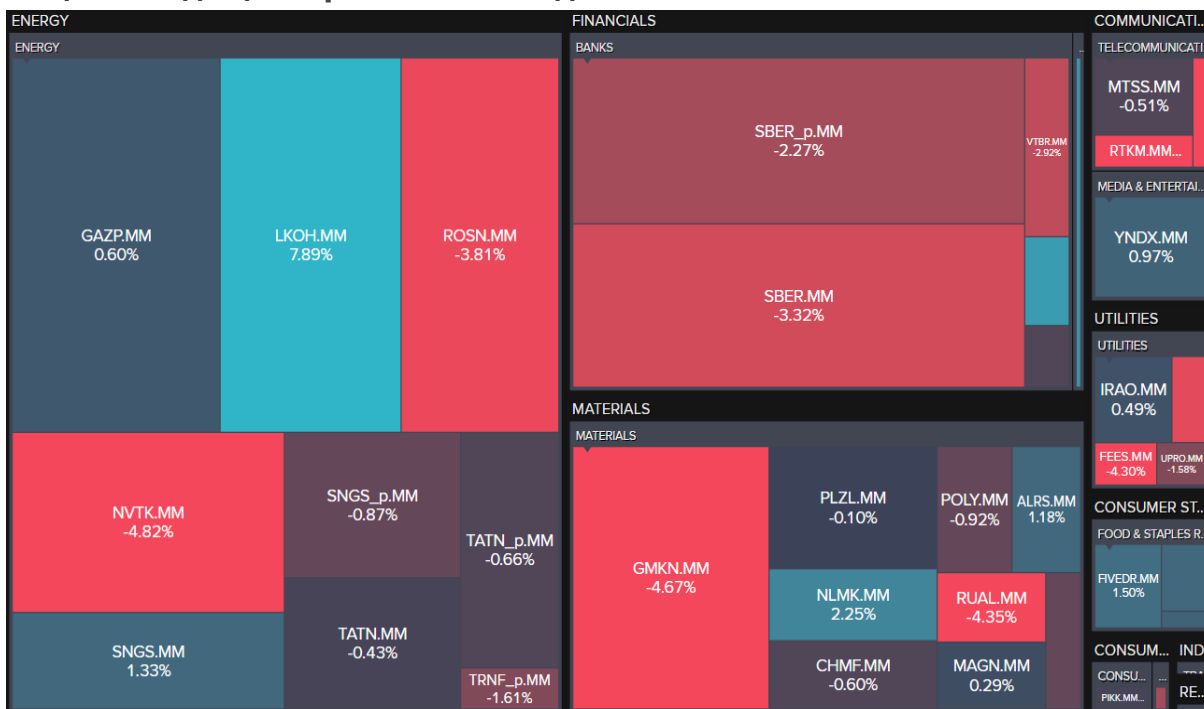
ENERGY
ENERGY
GAZP.MM
0.60%
LKOH.MM
7.89%
ROSN.MM
-3.81%
NVTK.MM
-4.82%
SNGS_p.MM
-0.87%
TATN_p.MM
-0.66%
SNGS.MM
1.33%
TATN.MM
-0.43%
TRNF_p.MM
-1.61%

FINANCIALS
BANKS
SBER_p.MM
-2.27%
VTBR.MM
-2.92%
SBER.MM
-3.32%

MATERIALS
MATERIALS
GMKN.MM
-4.67%
PLZL.MM
-0.10%
POLY.MM
-0.92%
ALRS.MM
1.18%
NLMK.MM
2.25%
RUAL.MM
-4.35%
CHMF.MM
-0.60%
MAGN.MM
0.29%

COMMUNICATI...
TELECOMMUNICATI...
MTSS.MM
-0.51%
RTKM.MM...
MEDIA & ENTERTAI...
YNDX.MM
0.97%

UTILITIES
UTILITIES
IRAO.MM
0.49%
FEES.MM
-4.30%
UPRO.MM
-1.58%

CONSUMER ST...
FOOD & STAPLES R...
FIVEDR.MM
1.50%

CONSUM...
CONSU...
PIKK.MM...
IND
RE...